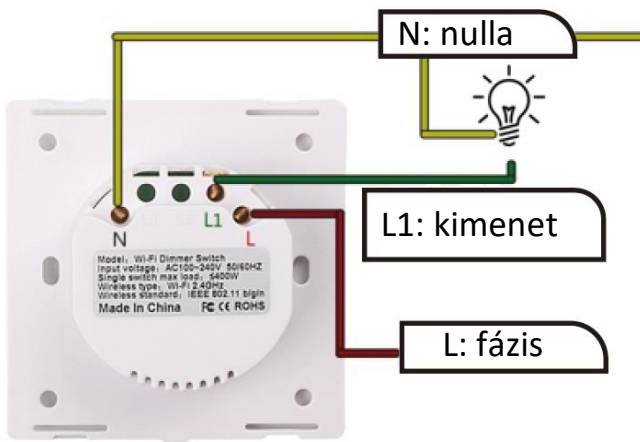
N: nulla

N

L1

L

L1: kimenet

Model: Wi-Fi Dimmer Switch
Input voltage: AC100~240V 50/60HZ
Single switch max load: 5400W
Wireless type: WI-FI 2.4GHz
Wireless standard: IEEE 802.11 b/g/n
Made In China FC CE ROHS

L: fázis